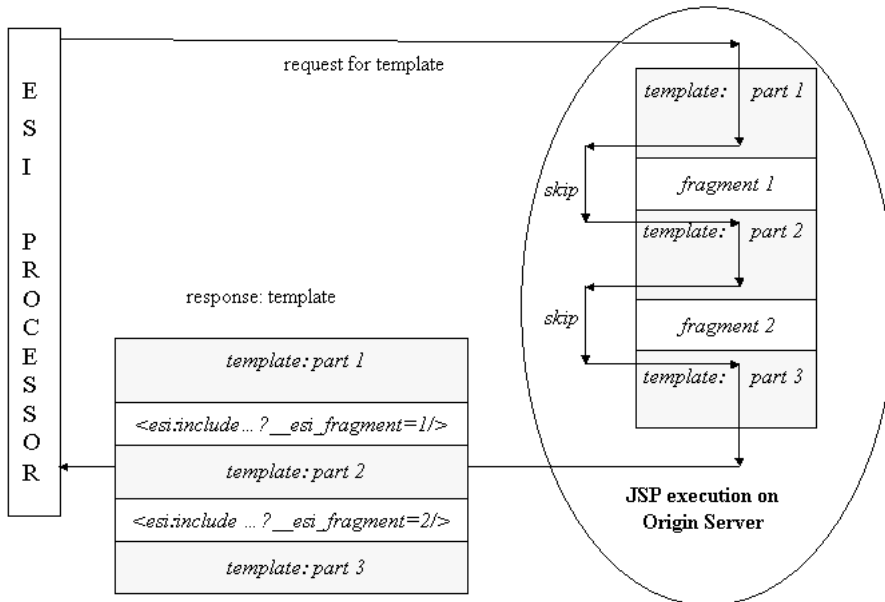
E
S
I

P
R
O
C
E
S
S
O
R

request for template

template: part 1

skip

fragment 1

template: part 2

skip

fragment 2

template: part 3

response: template

| template: part 1 |
|---|
| <esi:include ...?\_\_esi\_fragment=1/> |
| template: part 2 |
| <esi:include ...?\_\_esi\_fragment=2/> |
| template: part 3 |

JSP execution on Origin Server